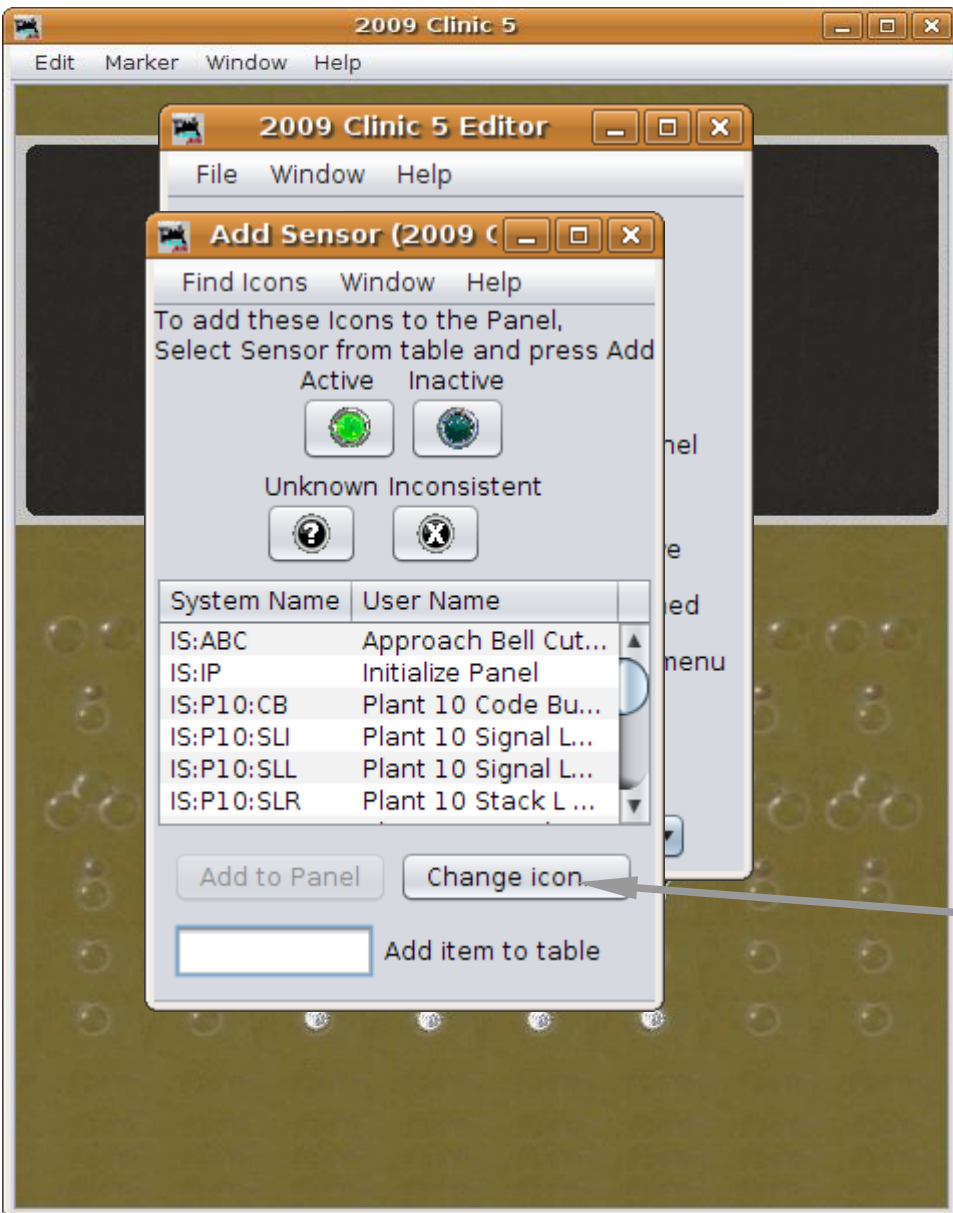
2009 Clinic 5

Edit Marker Window Help

2009 Clinic 5 Editor

File Window Help

Add Sensor (2009 C

Find Icons Window Help

To add these Icons to the Panel, Select Sensor from table and press Add

Active Inactive

Unknown Inconsistent

nel

e

ed

menu

| System Name | User Name |
|---|---|
| IS:ABC | Approach Bell Cut... |
| IS:IP | Initialize Panel |
| IS:P10:CB | Plant 10 Code Bu... |
| IS:P10:SLI | Plant 10 Signal L... |
| IS:P10:SLL | Plant 10 Signal L... |
| IS:P10:SLR | Plant 10 Stack L ... |

Add to Panel Change icon...

Add item to table